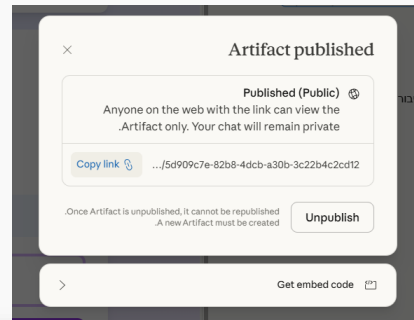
×

Artifact published

Published (Public)

Anyone on the web with the link can view the .Artifact only. Your chat will remain private

Copy link

.../5d909c7e-82b8-4dcb-a30b-3c22b4c2cd12

.Once Artifact is unpublished, it cannot be republished .A new Artifact must be created

Unpublish

>

Get embed code

בור